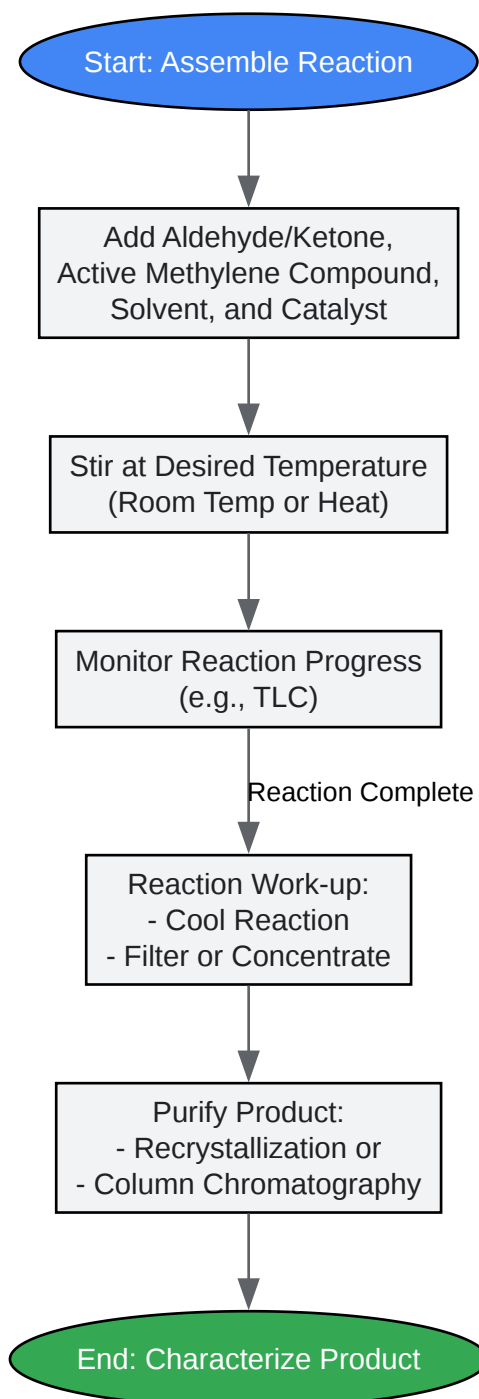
Start: Assemble Reaction

Add Aldehyde/Ketone, Active Methylene Compound, Solvent, and Catalyst

Stir at Desired Temperature (Room Temp or Heat)

Monitor Reaction Progress (e.g., TLC)

Reaction Complete

Reaction Work-up:
- Cool Reaction
- Filter or Concentrate

Purify Product:
- Recrystallization or
- Column Chromatography

End: Characterize Product